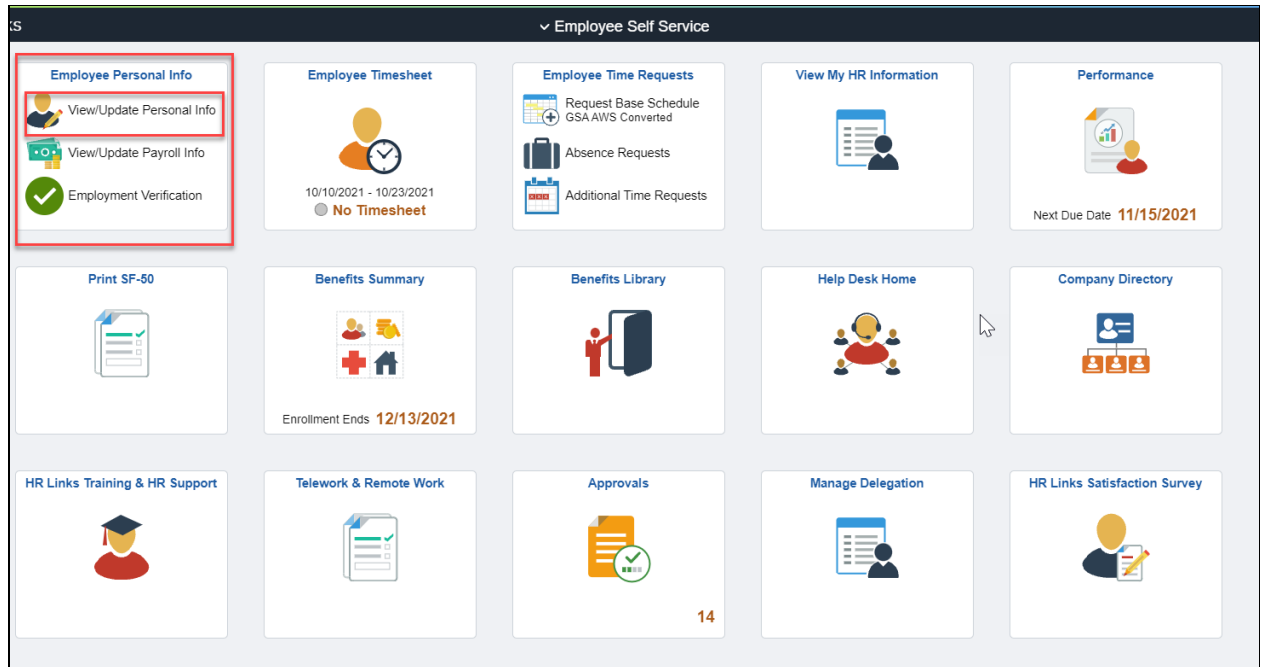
ks

Employee Self Service

Employee Personal Info
View/Update Personal Info
View/Update Payroll Info
Employment Verification

Employee Timesheet
10/10/2021 - 10/23/2021
No Timesheet

Employee Time Requests
Request Base Schedule
GSA AWS Converted
Absence Requests
Additional Time Requests

View My HR Information

Performance
Next Due Date 11/15/2021

Print SF-50

Benefits Summary
Enrollment Ends 12/13/2021

Benefits Library

Help Desk Home

Company Directory

HR Links Training & HR Support

Telework & Remote Work

Approvals
14

Manage Delegation

HR Links Satisfaction Survey